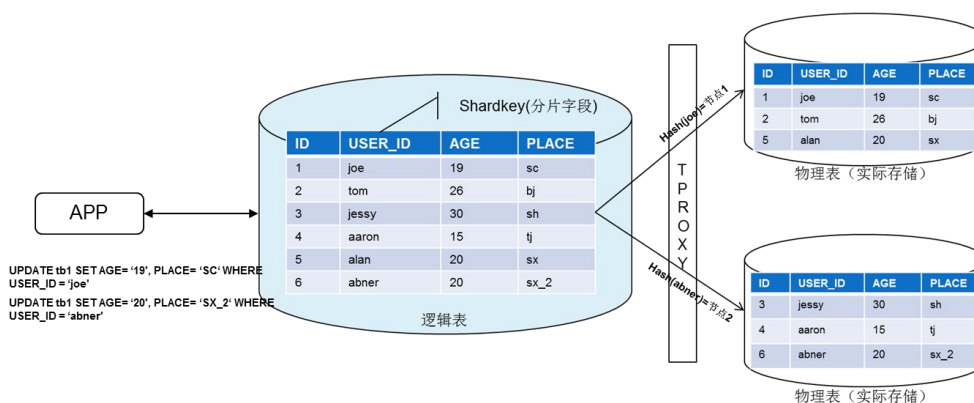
APP

UPDATE tb1 SET AGE= '19', PLACE= 'SC' WHERE USER_ID = 'joe'

UPDATE tb1 SET AGE= '20', PLACE= 'SX_2' WHERE USER_ID = 'abner'

Shardkey(分片字段)

| ID | USER_ID | AGE | PLACE |
|---|---|---|---|
| 1 | joe | 19 | sc |
| 2 | tom | 26 | bj |
| 3 | jessy | 30 | sh |
| 4 | aaron | 15 | tj |
| 5 | alan | 20 | sx |
| 6 | abner | 20 | sx_2 |

逻辑表

Hash(joe)=节点1

Hash(abner)=节点2

TPROXY

| ID | USER_ID | AGE | PLACE |
|---|---|---|---|
| 1 | joe | 19 | sc |
| 2 | tom | 26 | bj |
| 5 | alan | 20 | sx |

物理表（实际存储）

| ID | USER_ID | AGE | PLACE |
|---|---|---|---|
| 3 | jessy | 30 | sh |
| 4 | aaron | 15 | tj |
| 6 | abner | 20 | sx_2 |

物理表（实际存储）